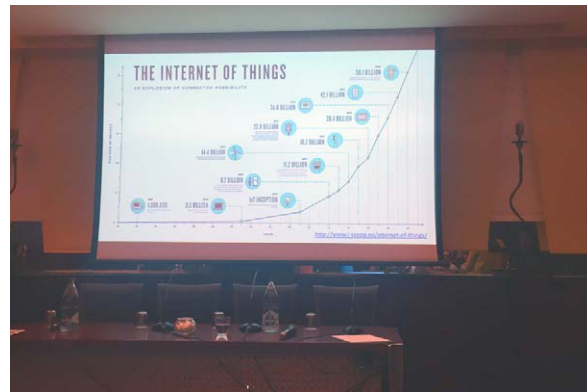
THE INTERNET OF THINGS

AN EXPLOSION OF CONNECTED POSSIBILITY

50.1 BILLION

42.1 BILLION

34.8 BILLION

28.4 BILLION

22.9 BILLION

18.2 BILLION

14.4 BILLION

11.2 BILLION

8.7 BILLION

IoT INCEPTION

1,000,000

0.5 MILLION

http://www.i-scoop.eu/internet-of-things/